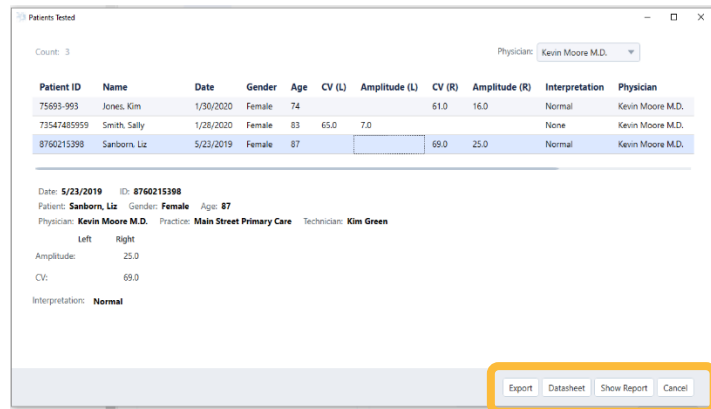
Patients Tested

Count: 3

Physician: Kevin Moore M.D.

| Patient ID | Name | Date | Gender | Age | CV (L) | Amplitude (L) | CV (R) | Amplitude (R) | Interpretation | Physician |
|---|---|---|---|---|---|---|---|---|---|---|
| 75693-993 | Jones, Kim | 1/30/2020 | Female | 74 | | | 61.0 | 16.0 | Normal | Kevin Moore M.D. |
| 73547485959 | Smith, Sally | 1/28/2020 | Female | 83 | 65.0 | 7.0 | | | None | Kevin Moore M.D. |
| 8760215398 | Sanborn, Liz | 5/23/2019 | Female | 87 | | | 69.0 | 25.0 | Normal | Kevin Moore M.D. |

Date: 5/23/2019 ID: 8760215398
Patient: Sanborn, Liz Gender: Female Age: 87
Physician: Kevin Moore M.D. Practice: Main Street Primary Care Technician: Kim Green

| | Left | Right |
|---|---|---|
| Amplitude: | | 25.0 |
| CV: | | 69.0 |

Interpretation: Normal

Export Datasheet Show Report Cancel